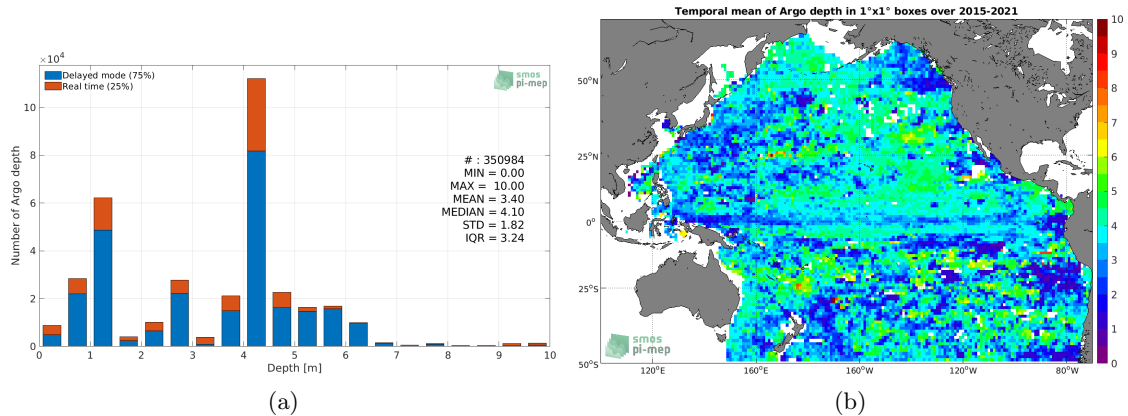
$\times10^4$

Delayed mode (75%)
Real time (25%)

smos pi-mep

# : 350984
MIN = 0.00
MAX = 10.00
MEAN = 3.40
MEDIAN = 4.10
STD = 1.82
IQR = 3.24

Number of Argo depth

0 2 4 6 8 10

0 1 2 3 4 5 6 7 8 9 10

Depth [m]

(a)

Temporal mean of Argo depth in 1°x1° boxes over 2015-2021

50°N
25°N
0°
25°S
50°S

120°E 160°E 160°W 120°W 80°W

0 1 2 3 4 5 6 7 8 9 10

smos pi-mep

(b)